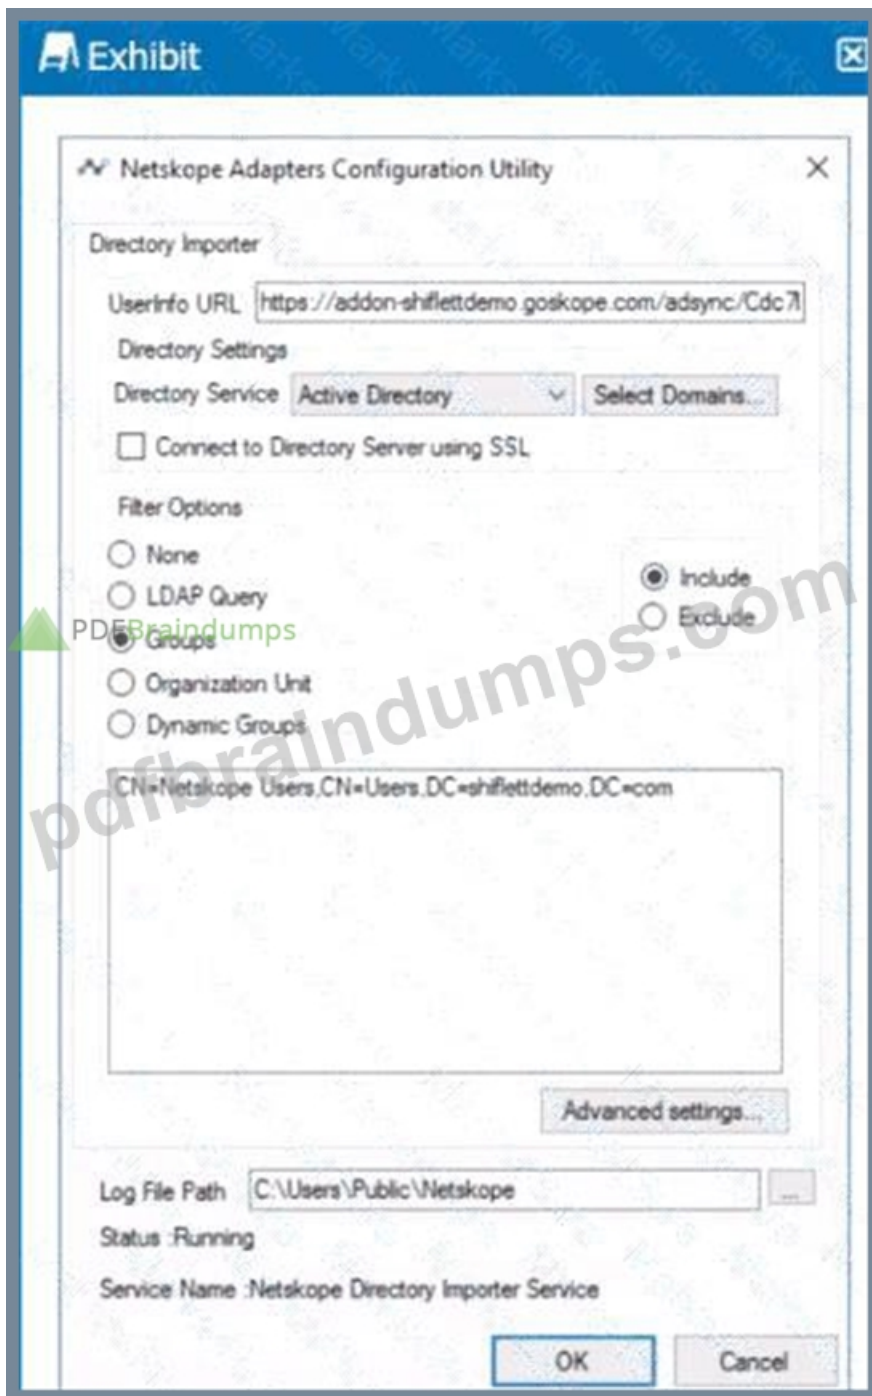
Exhibit

Netskope Adapters Configuration Utility

Directory Importer

UserInfo URL https://addon-shiflettdemo.goskope.com/adsync/Cdc7l

Directory Settings

Directory Service Active Directory Select Domains...

Connect to Directory Server using SSL

Filter Options

None

LDAP Query

Groups

Organization Unit

Dynamic Groups

Include

Exclude

PDFBraindumps

pdfbraindumps.com

CN=Netskope Users,CN=Users,DC=shiflettdemo,DC=com

Advanced settings...

Log File Path C:\Users\Public\Netskope ...

Status :Running

Service Name :Netskope Directory Importer Service

OK Cancel